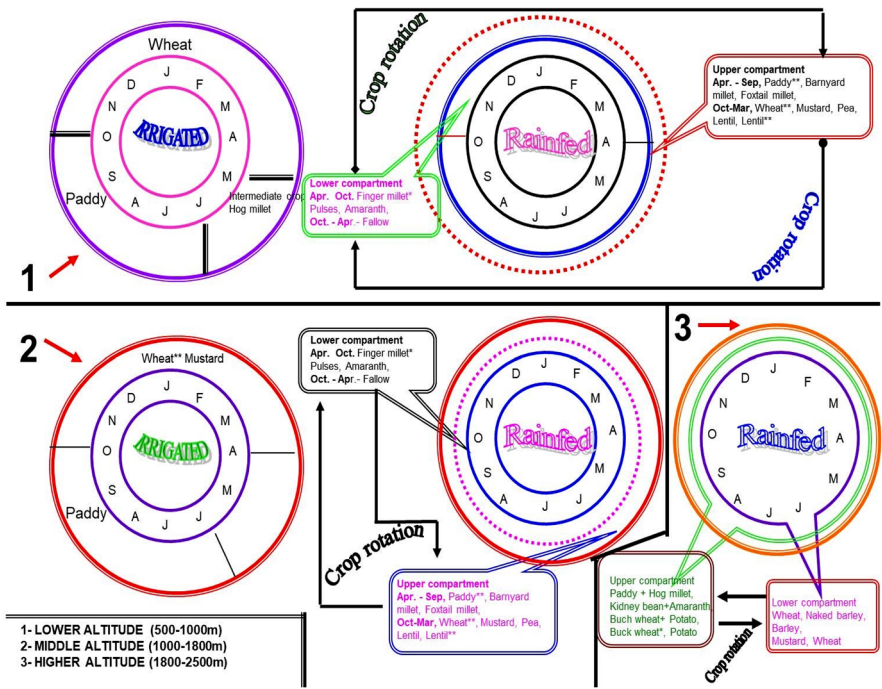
Wheat

D J F M A M J J A S O N

IRRIGATED

Paddy

Intermediate crop Hog millet

1

Crop rotation

D J F M A M J J A S O N

Rainfed

Upper compartment
Apr. - Sep, Paddy**, Barnyard millet, Foxtail millet,
Oct-Mar, Wheat**, Mustard, Pea, Lentil, Lentil**

Lower compartment
Apr. Oct. Finger millet*
Pulses, Amaranth,
Oct. - Apr.- Fallow

Crop rotation

2

Wheat** Mustard

D J F M A M J J A S O N

IRRIGATED

Paddy

Lower compartment
Apr. Oct. Finger millet*
Pulses, Amaranth,
Oct. - Apr.- Fallow

D J F M A M J J A S O N

Rainfed

Crop rotation

Upper compartment
Apr. - Sep, Paddy**, Barnyard millet, Foxtail millet,
Oct-Mar, Wheat**, Mustard, Pea, Lentil, Lentil**

3

D J F M A M J J A S O N

Rainfed

Upper compartment
Paddy + Hog millet,
Kidney bean+Amaranth,
Buch wheat+ Potato,
Buck wheat*, Potato

Lower compartment
Wheat, Naked barley,
Barley,
Mustard, Wheat

Crop rotation

1- LOWER ALTITUDE (500-1000m)
2- MIDDLE ALTITUDE (1000-1800m)
3- HIGHER ALTITUDE (1800-2500m)